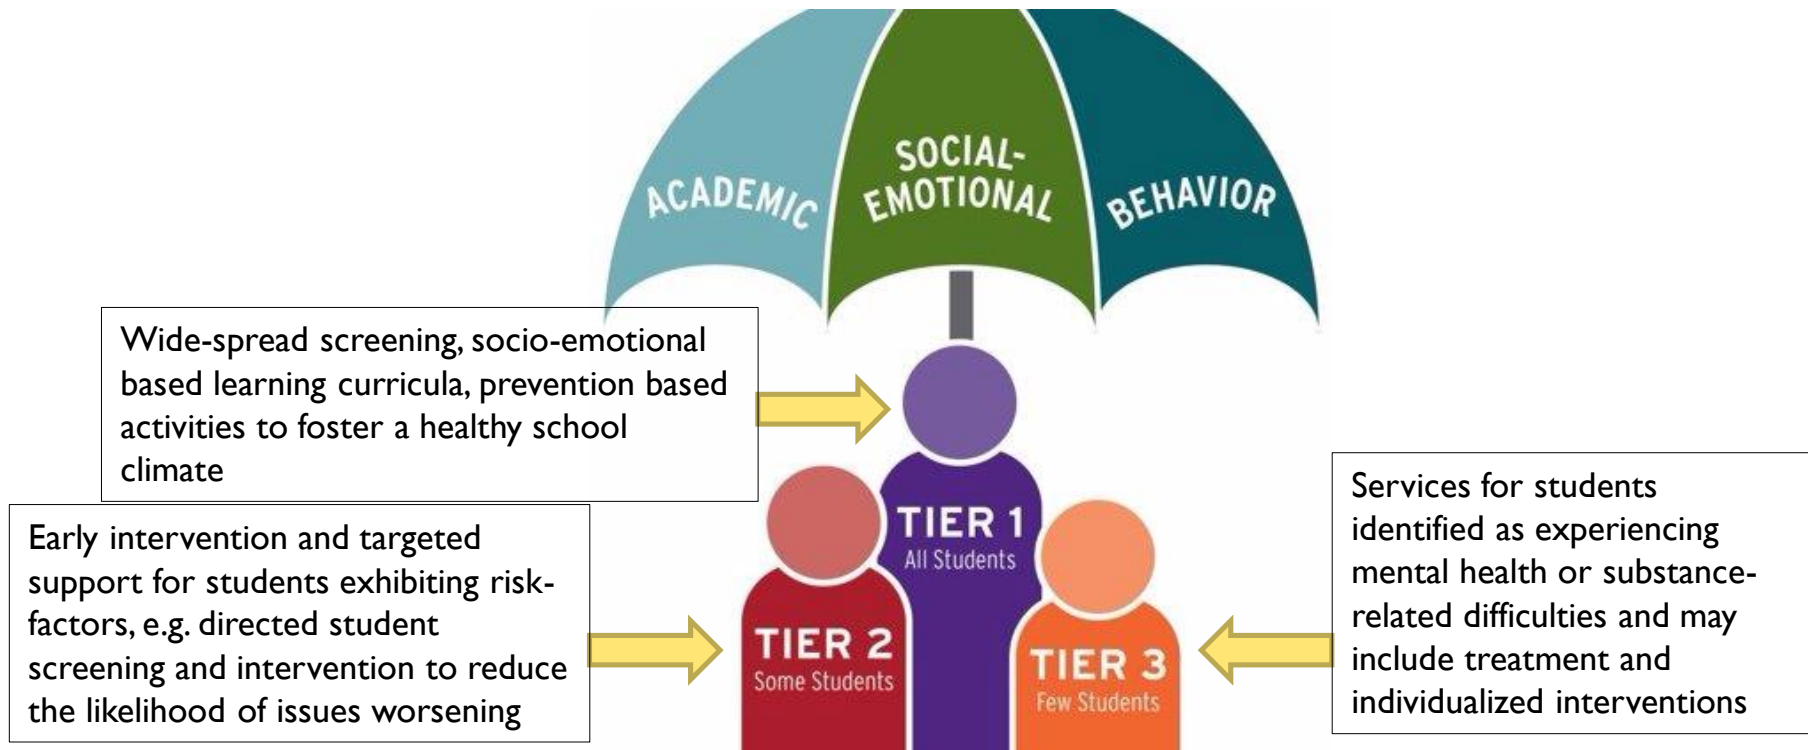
ACADEMIC

SOCIAL-EMOTIONAL

BEHAVIOR

Wide-spread screening, socio-emotional based learning curricula, prevention based activities to foster a healthy school climate

TIER 1
All Students

Early intervention and targeted support for students exhibiting risk-factors, e.g. directed student screening and intervention to reduce the likelihood of issues worsening

TIER 2
Some Students

TIER 3
Few Students

Services for students identified as experiencing mental health or substance-related difficulties and may include treatment and individualized interventions